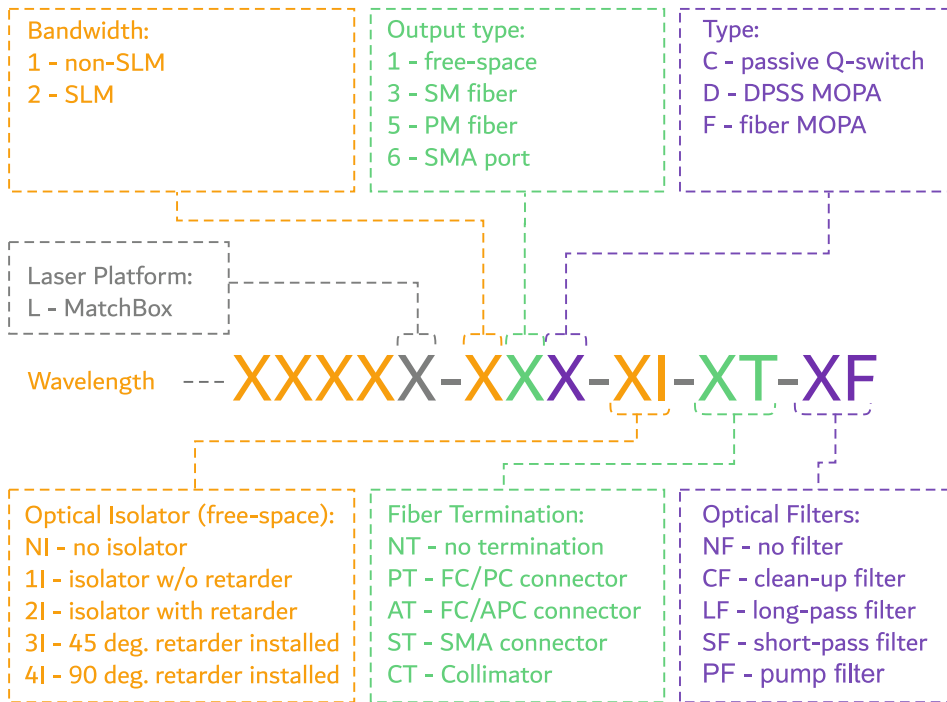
Bandwidth:
1 - non-SLM
2 - SLM

Output type:
1 - free-space
3 - SM fiber
5 - PM fiber
6 - SMA port

Type:
C - passive Q-switch
D - DPSS MOPA
F - fiber MOPA

Laser Platform:
L - MatchBox

Wavelength XXXXX-XXX-XI-XT-XF

Optical Isolator (free-space):
NI - no isolator
1I - isolator w/o retarder
2I - isolator with retarder
3I - 45 deg. retarder installed
4I - 90 deg. retarder installed

Fiber Termination:
NT - no termination
PT - FC/PC connector
AT - FC/APC connector
ST - SMA connector
CT - Collimator

Optical Filters:
NF - no filter
CF - clean-up filter
LF - long-pass filter
SF - short-pass filter
PF - pump filter